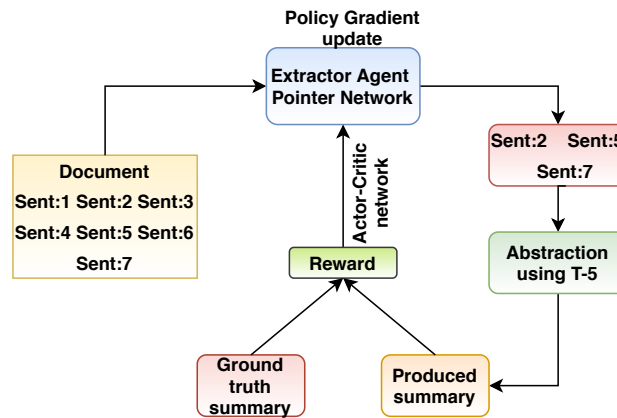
Policy Gradient update

Extractor Agent Pointer Network

Sent:2 Sent:5

Sent:7

Document

Sent:1 Sent:2 Sent:3

Sent:4 Sent:5 Sent:6

Sent:7

Actor-Critic network

Reward

Abstraction using T-5

Ground truth summary

Produced summary